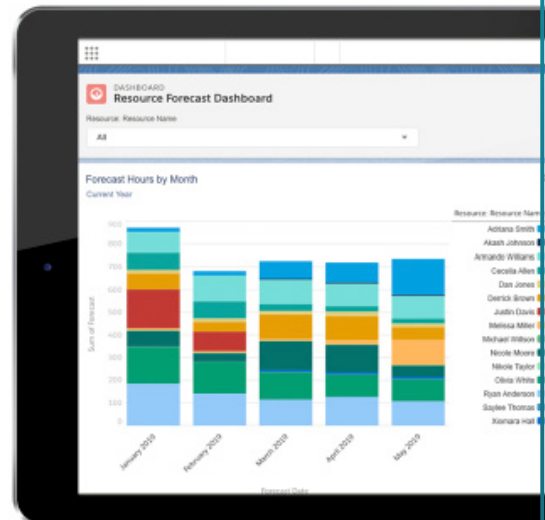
DASHBOARD
Resource Forecast Dashboard

Resource: Resource Name
All

Forecast Hours by Month
Current Year

900
800
700
600
500
400
300
200
100
0

Sum of Forecast

January 2019
February 2019
March 2019
April 2019
May 2019

Forecast Date

Resource: Resource Nam
Adriana Smith
Akash Johnson
Armando Williams
Cecelia Allen
Dan Jones
Derrick Brown
Justin Davis
Melissa Miller
Michael Wilson
Nicole Moore
Nikole Taylor
Olivia White
Ryan Anderson
Saylee Thomas
Xiomara Hall